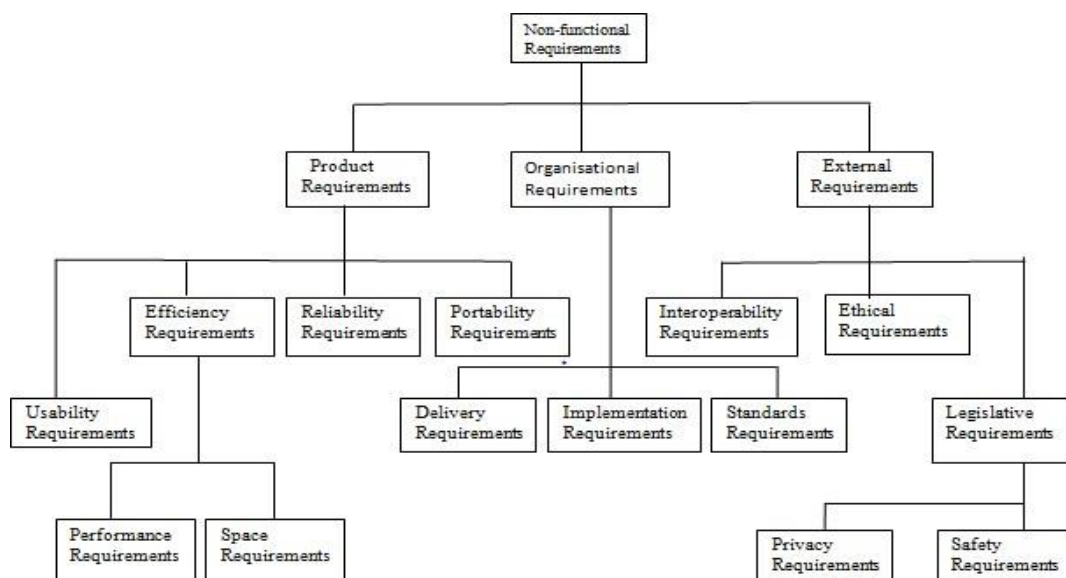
Non-functional Requirements

Product Requirements

Organisational Requirements

External Requirements

Efficiency Requirements

Reliability Requirements

Portability Requirements

Interoperability Requirements

Ethical Requirements

Usability Requirements

Delivery Requirements

Implementation Requirements

Standards Requirements

Legislative Requirements

Performance Requirements

Space Requirements

Privacy Requirements

Safety Requirements